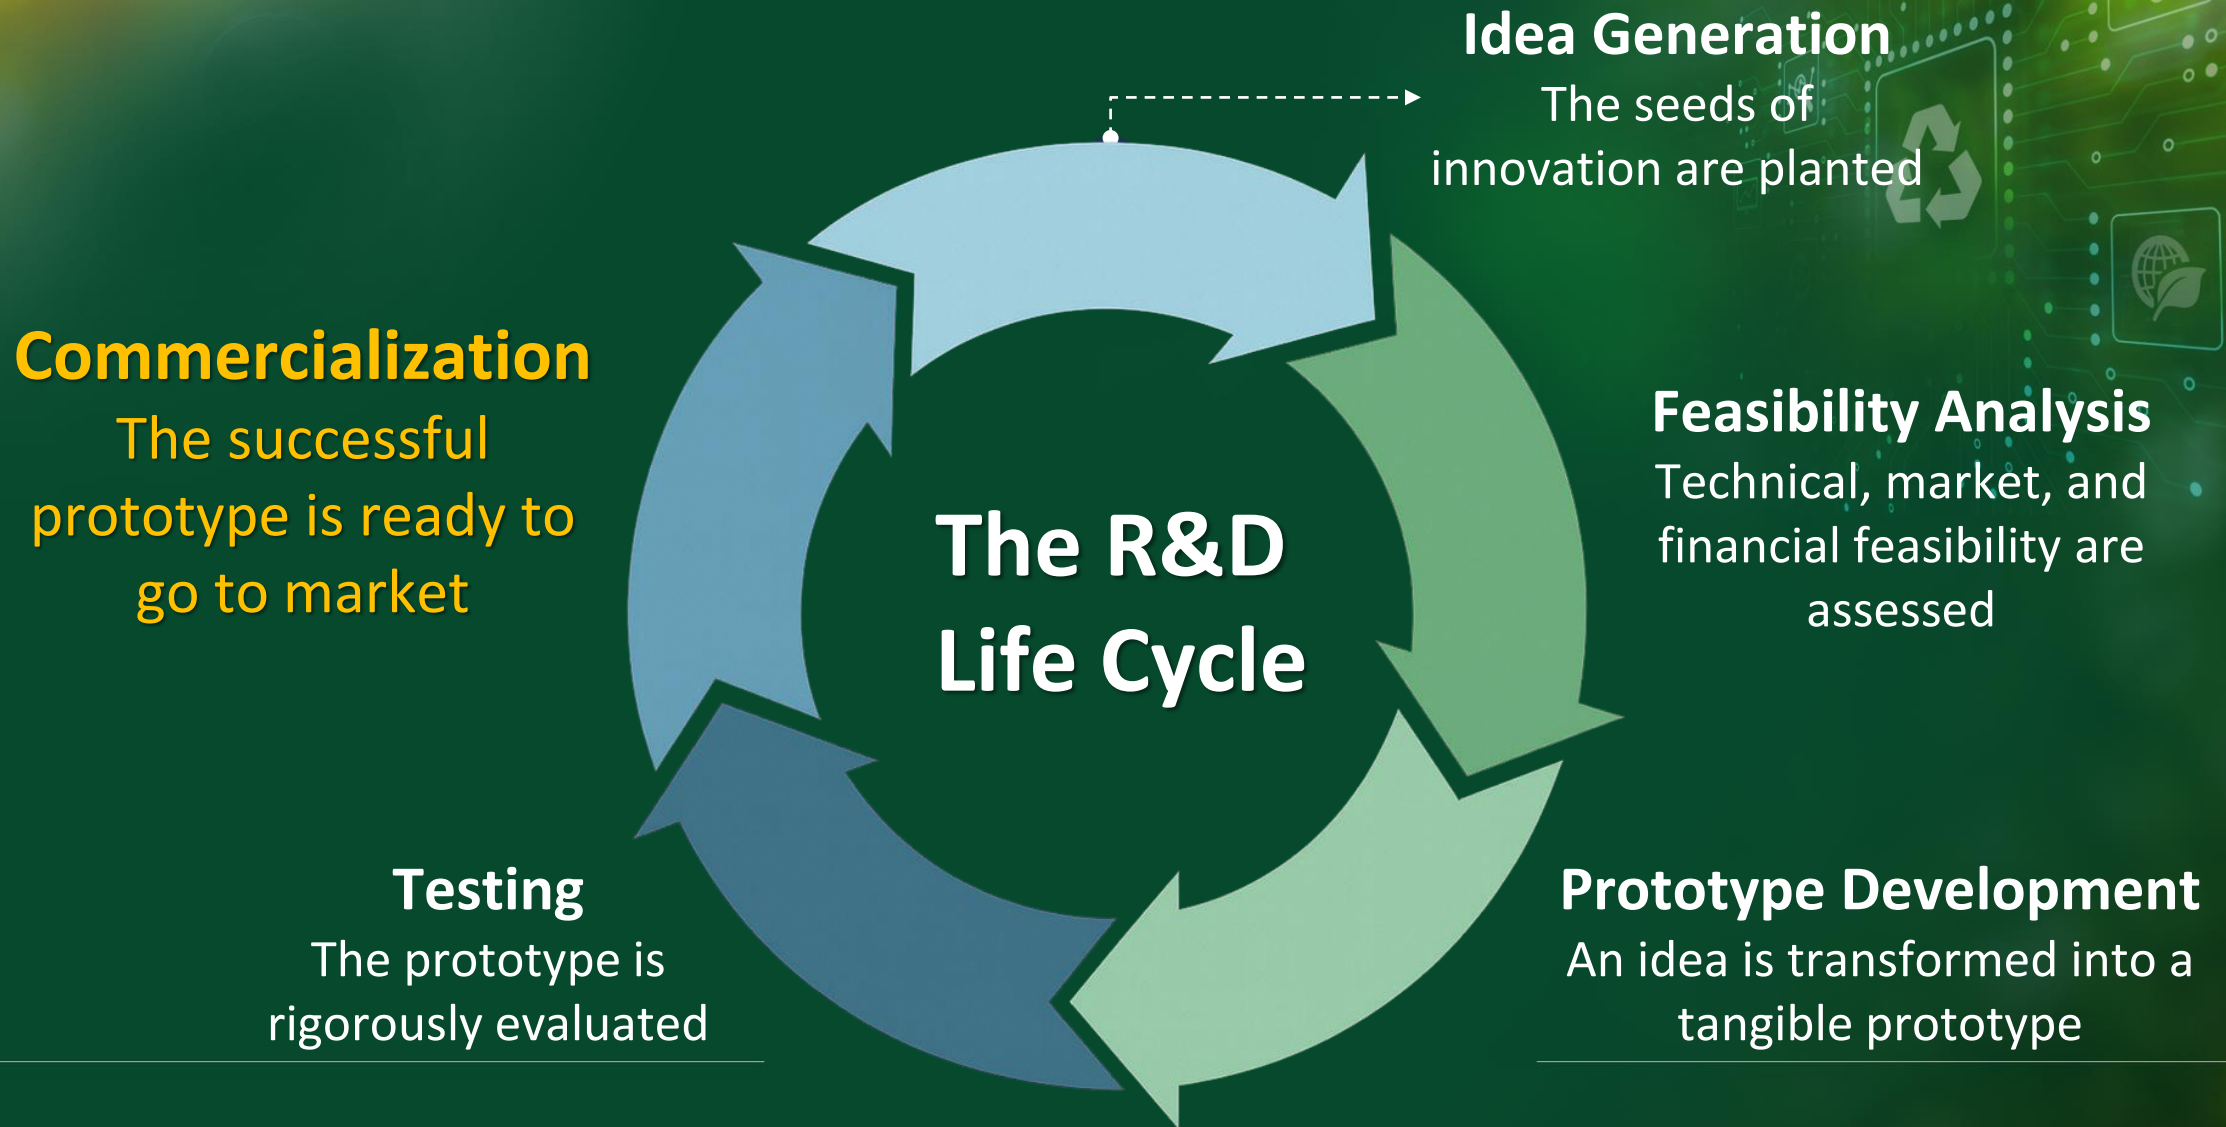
Idea Generation
The seeds of innovation are planted

Commercialization
The successful prototype is ready to go to market

The R&D Life Cycle

Feasibility Analysis
Technical, market, and financial feasibility are assessed

Testing
The prototype is rigorously evaluated

Prototype Development
An idea is transformed into a tangible prototype